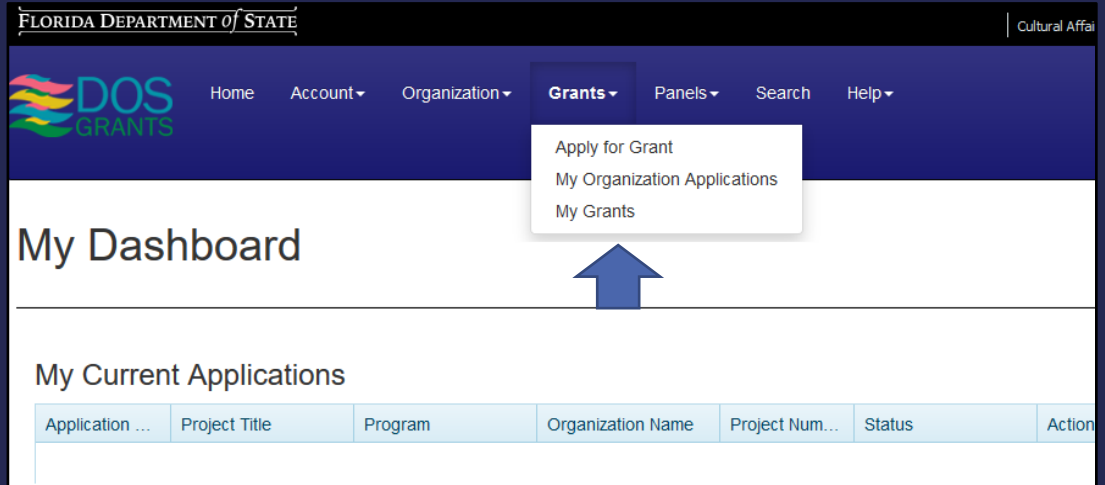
FLORIDA DEPARTMENT of STATE

Cultural Affai

DOS GRANTS

Home Account▾ Organization▾ Grants▾ Panels▾ Search Help▾

Apply for Grant
My Organization Applications
My Grants

My Dashboard

My Current Applications

| Application ... | Project Title | Program | Organization Name | Project Num... | Status | Action |
|---|---|---|---|---|---|---|